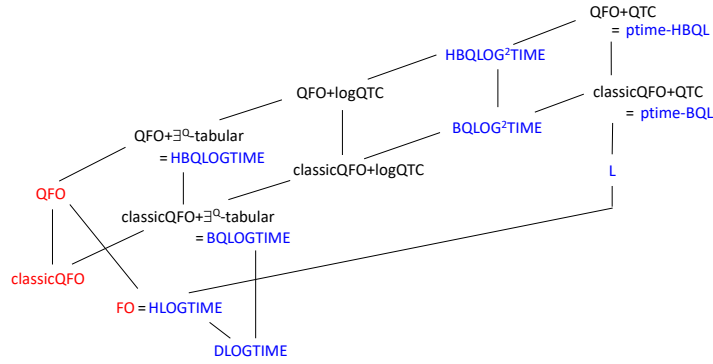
QFO+QTC
= ptime-HBQL

HBQLOG$^2$TIME

QFO+logQTC

classicQFO+QTC
= ptime-BQL

BQLOG$^2$TIME

QFO+$\exists^Q$-tabular
= HBQLOGTIME

classicQFO+logQTC

L

QFO

classicQFO+$\exists^Q$-tabular
= BQLOGTIME

classicQFO

FO = HLOGTIME

DLOGTIME